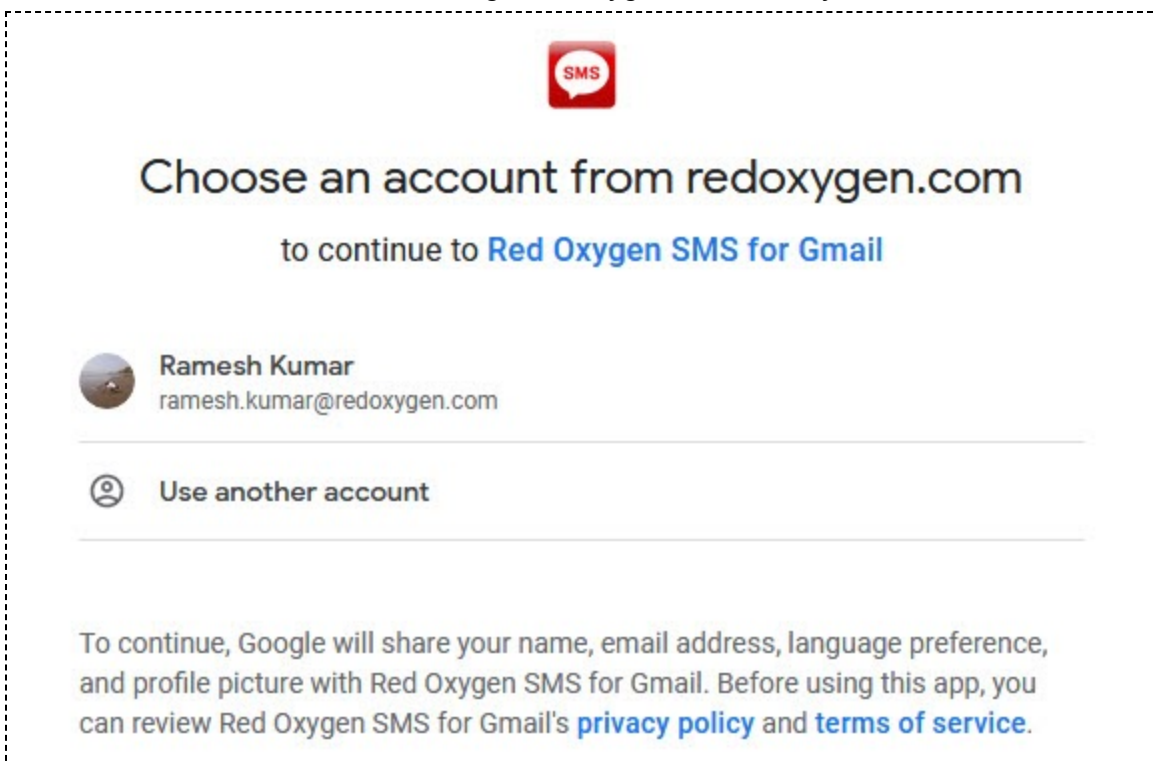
SMS

Choose an account from redoxygen.com

to continue to Red Oxygen SMS for Gmail

Ramesh Kumar
ramesh.kumar@redoxygen.com

Use another account

To continue, Google will share your name, email address, language preference, and profile picture with Red Oxygen SMS for Gmail. Before using this app, you can review Red Oxygen SMS for Gmail's privacy policy and terms of service.